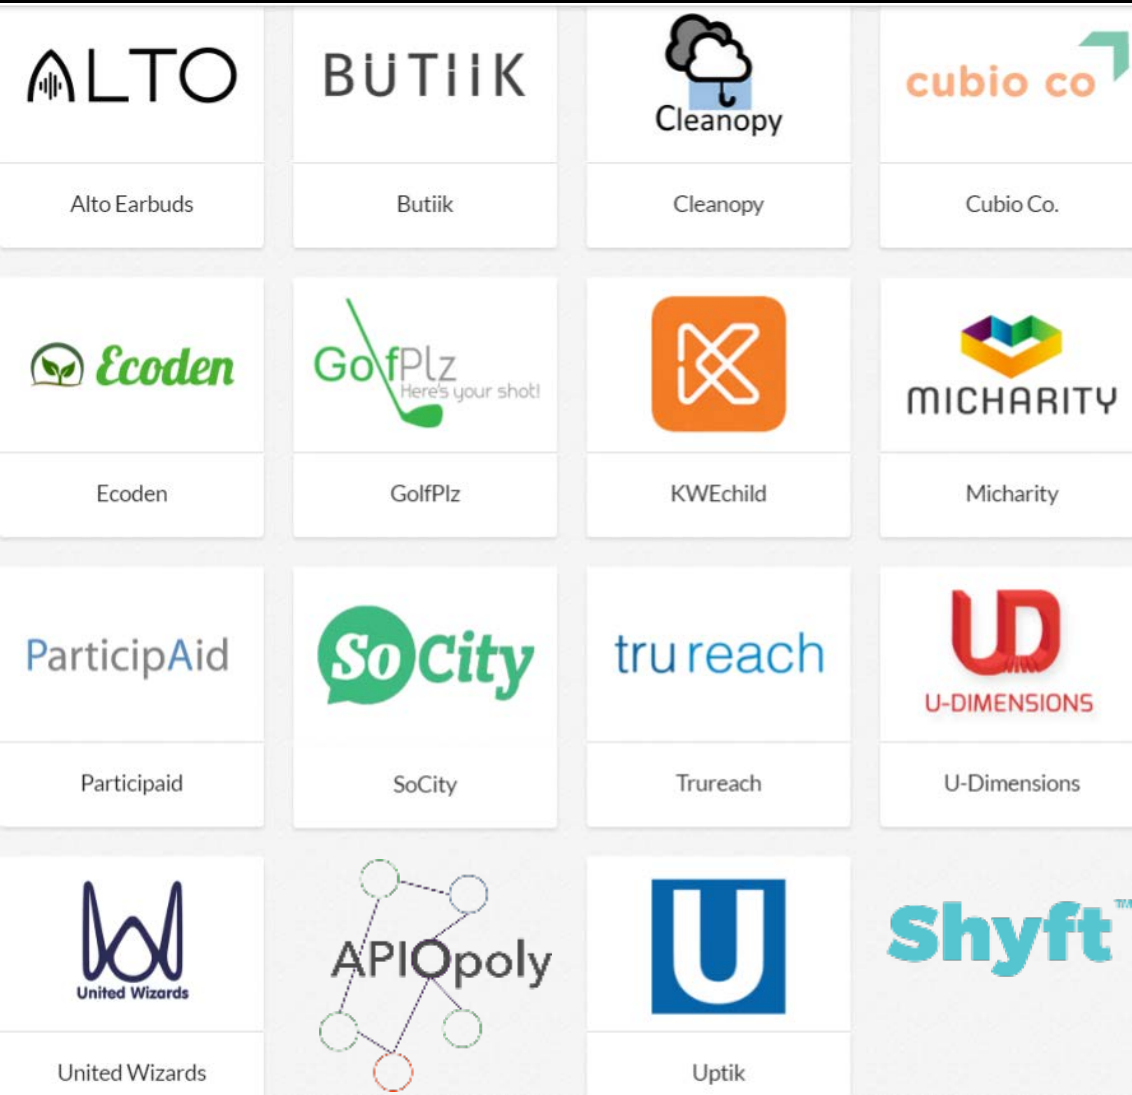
ALTO
Alto Earbuds

BUTIIK
Butiik

Cleanopy
Cleanopy

cubio co
Cubio Co.

Ecoden
Ecoden

GolfPlz
Here's your shot!
GolfPlz

KWEchild

MICHARITY
Micharity

ParticipAid
Participaid

SoCity
SoCity

trureach
Trureach

UD
U-DIMENSIONS
U-Dimensions

United Wizards
United Wizards

APIOpoly

U
Uptik

Shyft™